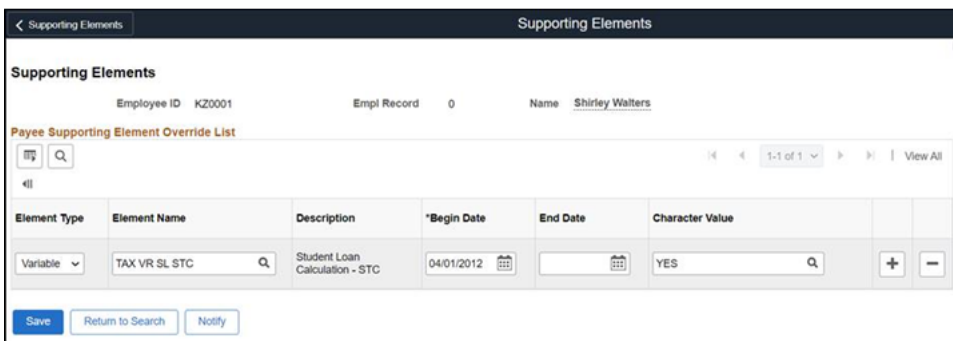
< Supporting Elements

Supporting Elements

Supporting Elements

Employee ID KZ0001 Empl Record 0 Name Shirley Walters

Payee Supporting Element Override List

1-1 of 1 View All

| Element Type | Element Name | Description | *Begin Date | End Date | Character Value | | |
|---|---|---|---|---|---|---|---|
| Variable | TAX VR SL STC | Student Loan Calculation - STC | 04/01/2012 | | YES | + | − |

Save Return to Search Notify